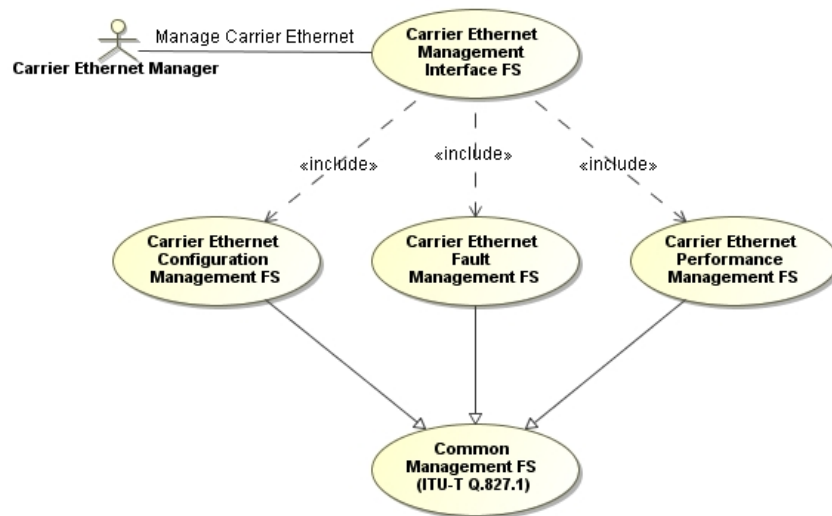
Carrier Ethernet Manager

Manage Carrier Ethernet

Carrier Ethernet Management Interface FS

«include»

«include»

«include»

Carrier Ethernet Configuration Management FS

Carrier Ethernet Fault Management FS

Carrier Ethernet Performance Management FS

Common Management FS (ITU-T Q.827.1)